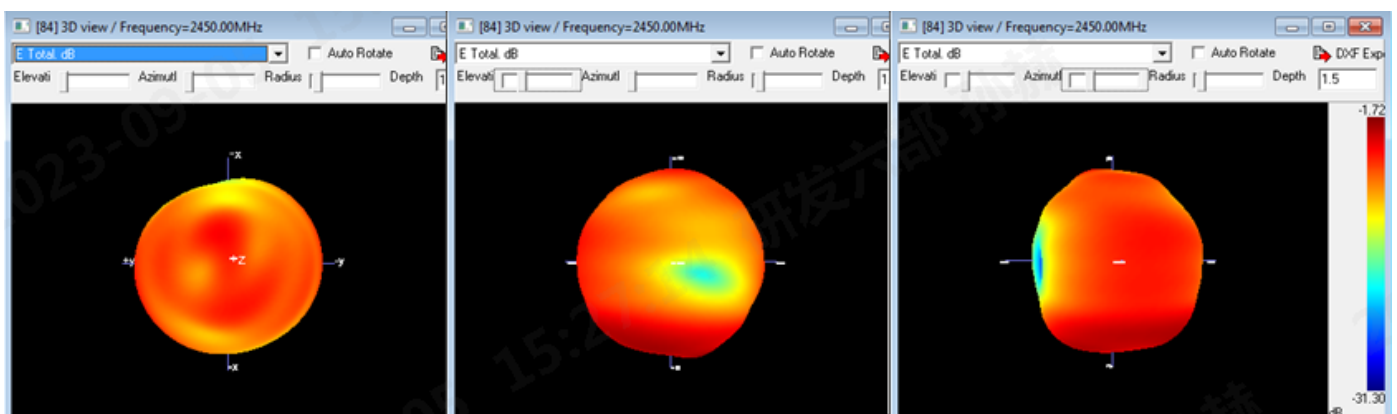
[84] 3D view / Frequency=2450.00MHz
E Total. dB
Auto Rotate
Elevati
Azimutl
Radius
Depth
-x
+y
+Z
-y
+x

[84] 3D view / Frequency=2450.00MHz
E Total. dB
Auto Rotate
Elevati
Azimutl
Radius
Depth

[84] 3D view / Frequency=2450.00MHz
E Total. dB
Auto Rotate
DXF Exp
Elevati
Azimutl
Radius
Depth
1.5
-1.72
-31.30
dB

2023-09-0 15:2 研发六部